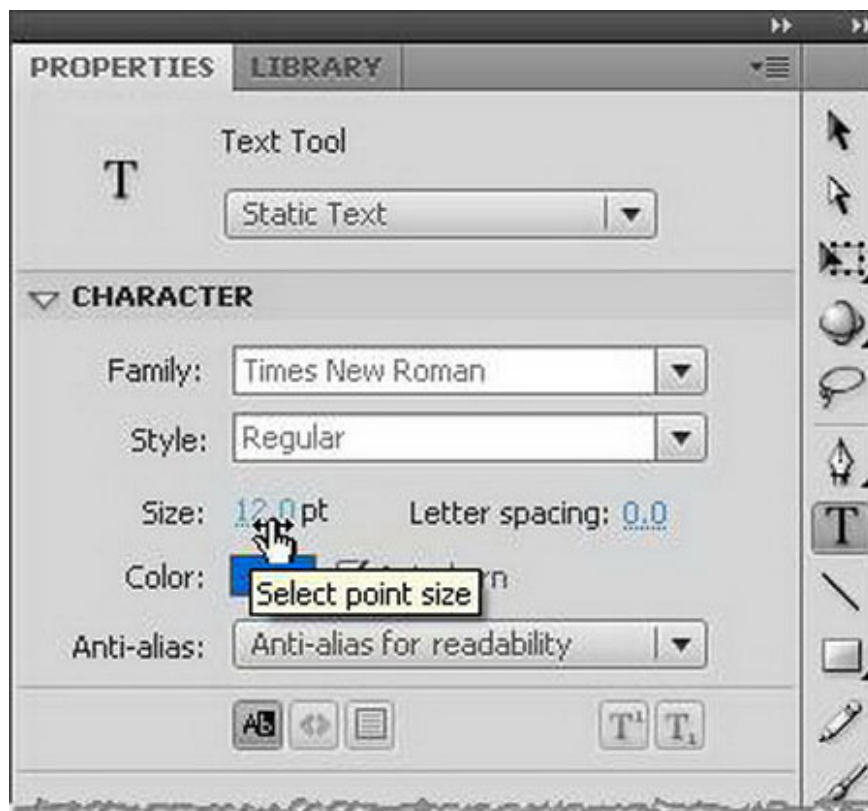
PROPERTIES LIBRARY

T

Text Tool

Static Text

CHARACTER

Family: Times New Roman

Style: Regular

Size: 12.0 pt Letter spacing: 0.0

Color: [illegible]rn

Select point size

Anti-alias: Anti-alias for readability